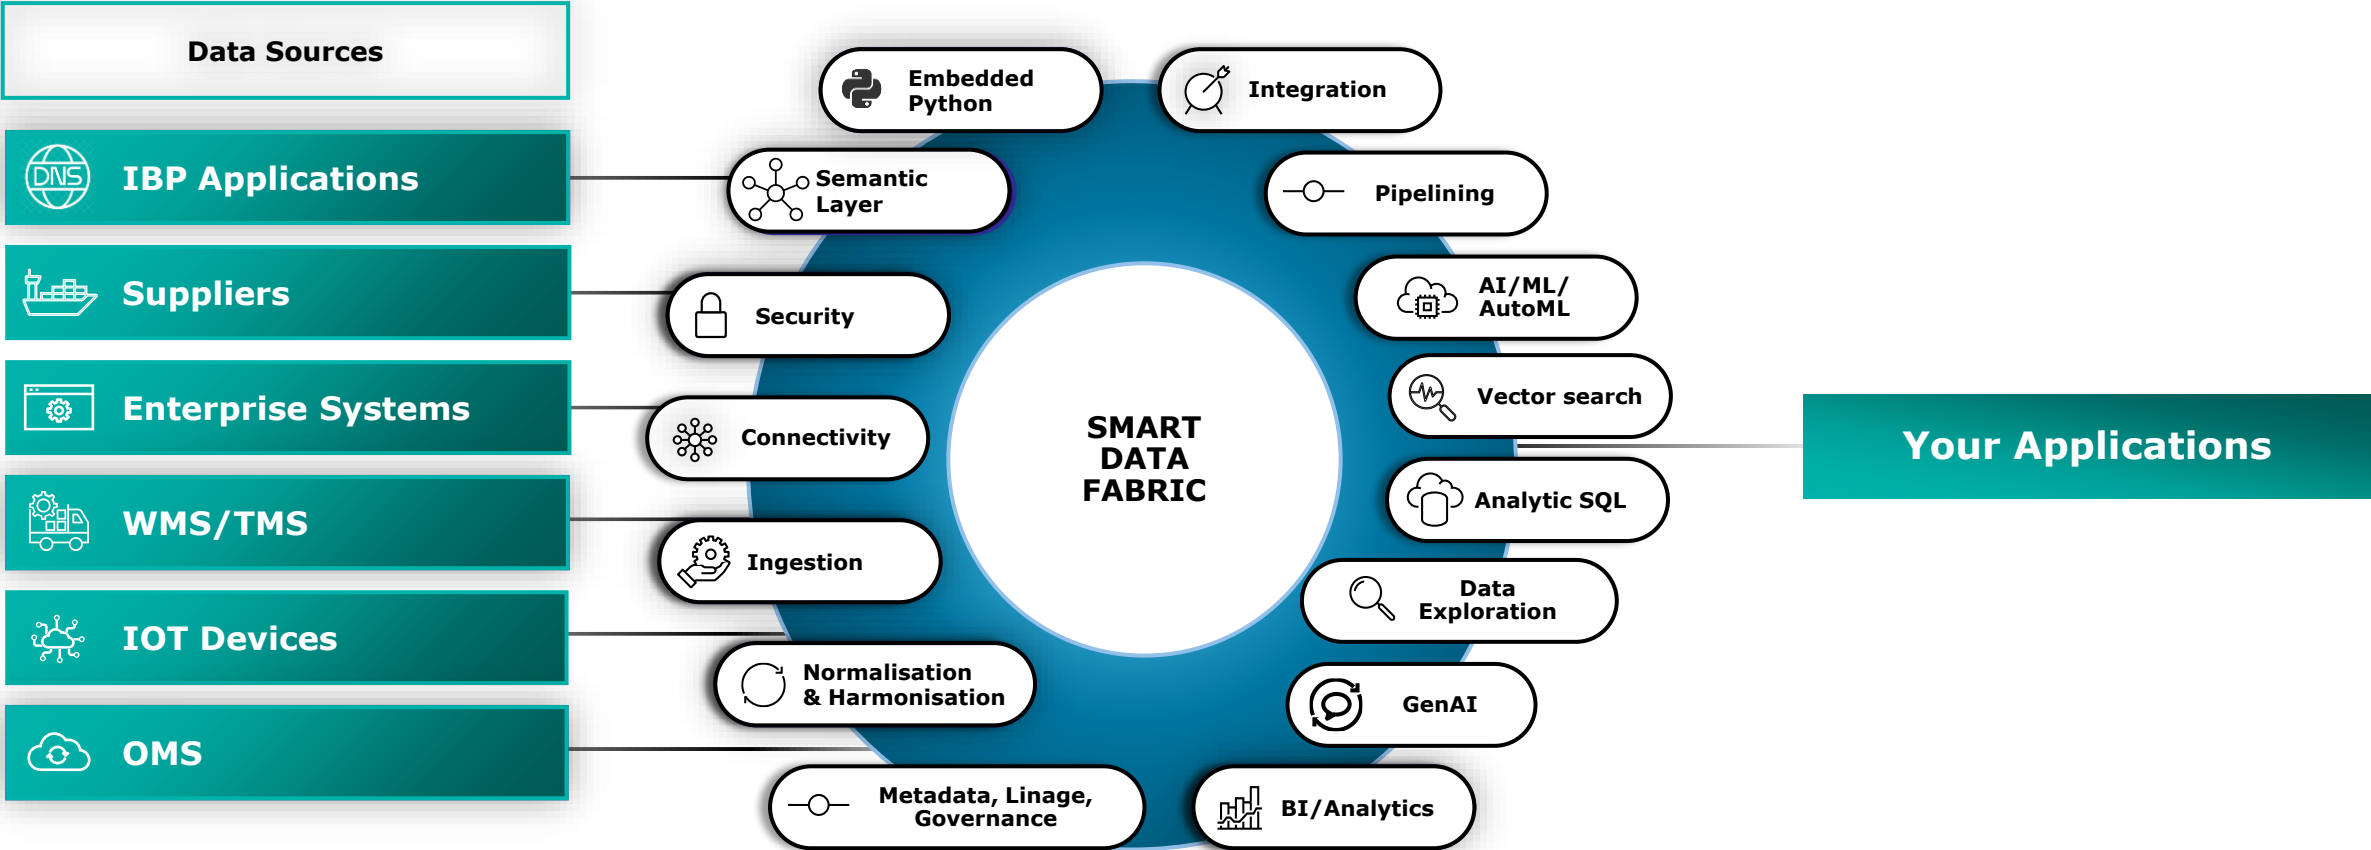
Data Sources

DNS IBP Applications

Suppliers

Enterprise Systems

WMS/TMS

IOT Devices

OMS

Embedded Python

Integration

Semantic Layer

Pipelining

Security

AI/ML/ AutoML

Vector search

Connectivity

SMART DATA FABRIC

Your Applications

Analytic SQL

Ingestion

Data Exploration

Normalisation & Harmonisation

GenAI

Metadata, Linage, Governance

BI/Analytics